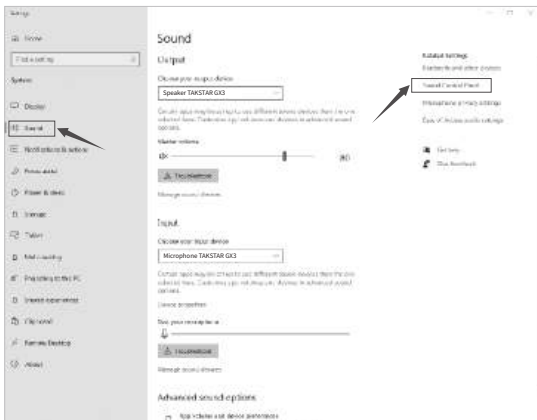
Settings

Home

Find a setting

System

Display

Sound

Notifications & actions

Focus assist

Power & sleep

Storage

Tablet

Multitasking

Projecting to this PC

Shared experiences

Clipboard

Remote Desktop

About

Sound

Output

Choose your output device

Speaker TAKSTAR GX3

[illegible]

Master volume

80

Troubleshoot

Manage sound devices

Input

Choose your input device

Microphone TAKSTAR GX3

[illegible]

Device properties

Test your microphone

Troubleshoot

Manage sound devices

Advanced sound options

App volume and device preferences

Related Settings

Bluetooth and other devices

Sound Control Panel

Microphone privacy settings

Ease of Access audio settings

Get help

Give feedback